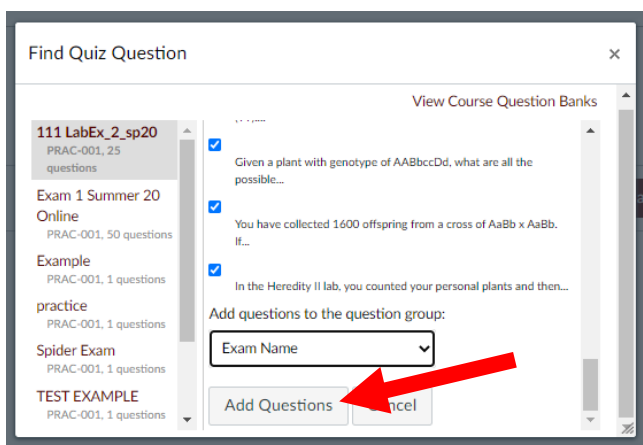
Find Quiz Question

×

View Course Question Banks

111 LabEx_2_sp20
PRAC-001, 25 questions

Exam 1 Summer 20 Online
PRAC-001, 50 questions

Example
PRAC-001, 1 questions

practice
PRAC-001, 1 questions

Spider Exam
PRAC-001, 1 questions

TEST EXAMPLE
PRAC-001, 1 questions

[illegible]

Given a plant with genotype of AABbccDd, what are all the possible...

You have collected 1600 offspring from a cross of AaBb x AaBb. If...

In the Heredity II lab, you counted your personal plants and then...

Add questions to the question group:

Exam Name

Add Questions

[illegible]ncel